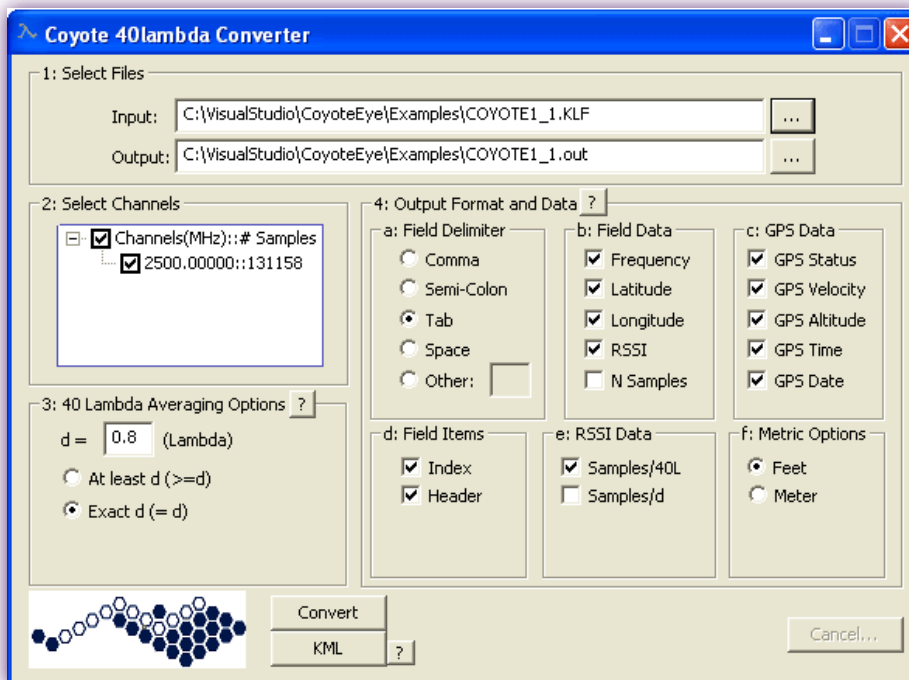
Coyote 40lambda Converter

1: Select Files

Input: C:\VisualStudio\CoyoteEye\Examples\COYOTE1_1.KLF ...

Output: C:\VisualStudio\CoyoteEye\Examples\COYOTE1_1.out ...

2: Select Channels

Channels(MHz)::# Samples
2500.00000::131158

3: 40 Lambda Averaging Options ?

d = 0.8 (Lambda)

At least d (>=d)

Exact d (= d)

4: Output Format and Data ?

a: Field Delimiter
Comma
Semi-Colon
Tab
Space
Other:

b: Field Data
Frequency
Latitude
Longitude
RSSI
N Samples

c: GPS Data
GPS Status
GPS Velocity
GPS Altitude
GPS Time
GPS Date

d: Field Items
Index
Header

e: RSSI Data
Samples/40L
Samples/d

f: Metric Options
Feet
Meter

Convert

KML ?

Cancel...